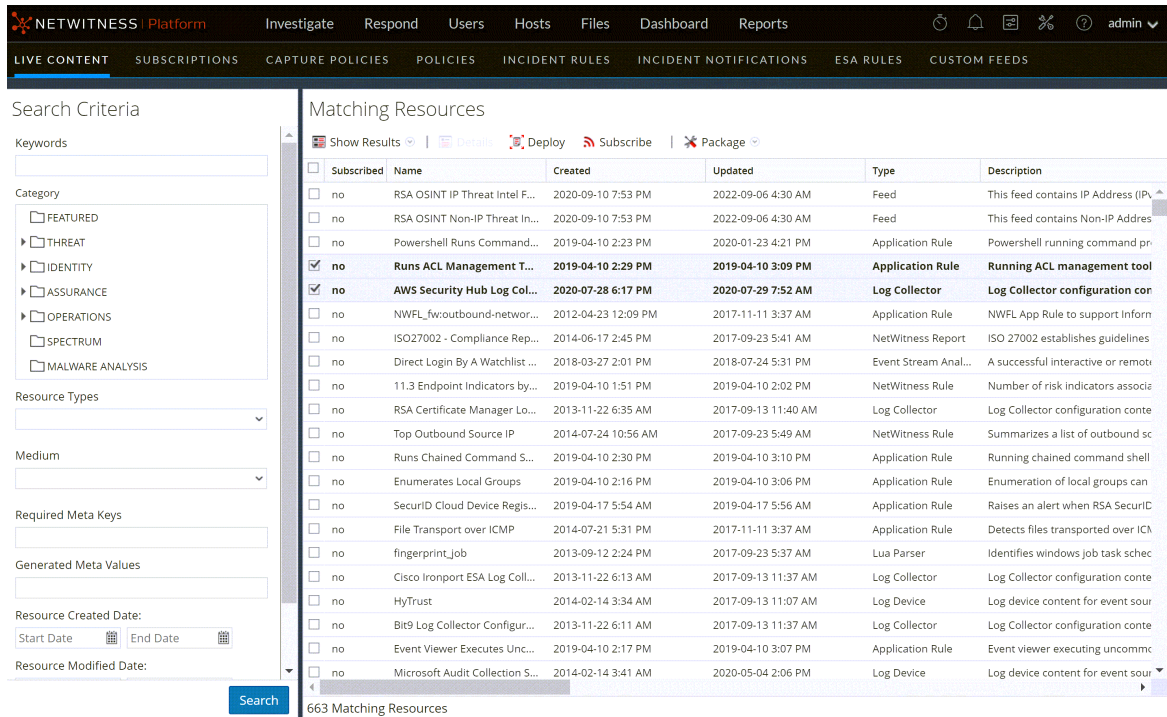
NETWITNESS | Platform  Investigate  Respond  Users  Hosts  Files  Dashboard  Reports  admin

LIVE CONTENT  SUBSCRIPTIONS  CAPTURE POLICIES  POLICIES  INCIDENT RULES  INCIDENT NOTIFICATIONS  ESA RULES  CUSTOM FEEDS

Search Criteria

Keywords

Category

FEATURED
THREAT
IDENTITY
ASSURANCE
OPERATIONS
SPECTRUM
MALWARE ANALYSIS

Resource Types

Medium

Required Meta Keys

Generated Meta Values

Resource Created Date:

Start Date  End Date

Resource Modified Date:

Search

Matching Resources

Show Results | Details  Deploy  Subscribe | Package

| Subscribed | Name | Created | Updated | Type | Description |
|---|---|---|---|---|---|
| no | RSA OSINT IP Threat Intel F... | 2020-09-10 7:53 PM | 2022-09-06 4:30 AM | Feed | This feed contains IP Address (IPv |
| no | RSA OSINT Non-IP Threat In... | 2020-09-10 7:53 PM | 2022-09-06 4:30 AM | Feed | This feed contains Non-IP Addres |
| no | Powershell Runs Command... | 2019-04-10 2:23 PM | 2020-01-23 4:21 PM | Application Rule | Powershell running command pr |
| no | Runs ACL Management T... | 2019-04-10 2:29 PM | 2019-04-10 3:09 PM | Application Rule | Running ACL management tool |
| no | AWS Security Hub Log Col... | 2020-07-28 6:17 PM | 2020-07-29 7:52 AM | Log Collector | Log Collector configuration con |
| no | NWFL_fw:outbound-networ... | 2012-04-23 12:09 PM | 2017-11-11 3:37 AM | Application Rule | NWFL App Rule to support Inform |
| no | ISO27002 - Compliance Rep... | 2014-06-17 2:45 PM | 2017-09-23 5:41 AM | NetWitness Report | ISO 27002 establishes guidelines |
| no | Direct Login By A Watchlist ... | 2018-03-27 2:01 PM | 2018-07-24 5:31 PM | Event Stream Anal... | A successful interactive or remote |
| no | 11.3 Endpoint Indicators by... | 2019-04-10 1:51 PM | 2019-04-10 2:02 PM | NetWitness Rule | Number of risk indicators associa |
| no | RSA Certificate Manager Lo... | 2013-11-22 6:35 AM | 2017-09-13 11:40 AM | Log Collector | Log Collector configuration conte |
| no | Top Outbound Source IP | 2014-07-24 10:56 AM | 2017-09-23 5:49 AM | NetWitness Rule | Summarizes a list of outbound sc |
| no | Runs Chained Command S... | 2019-04-10 2:30 PM | 2019-04-10 3:10 PM | Application Rule | Running chained command shell |
| no | Enumerates Local Groups | 2019-04-10 2:16 PM | 2019-04-10 3:06 PM | Application Rule | Enumeration of local groups can |
| no | SecurID Cloud Device Regis... | 2019-04-17 5:54 AM | 2019-04-17 5:56 AM | Application Rule | Raises an alert when RSA SecurID |
| no | File Transport over ICMP | 2014-07-21 5:31 PM | 2017-11-11 3:37 AM | Application Rule | Detects files transported over ICN |
| no | fingerprint_job | 2013-09-12 2:24 PM | 2017-09-23 5:37 AM | Lua Parser | Identifies windows job task schec |
| no | Cisco Ironport ESA Log Coll... | 2013-11-22 6:13 AM | 2017-09-13 11:37 AM | Log Collector | Log Collector configuration conte |
| no | HyTrust | 2014-02-14 3:34 AM | 2017-09-13 11:07 AM | Log Device | Log device content for event sour |
| no | Bit9 Log Collector Configur... | 2013-11-22 6:11 AM | 2017-09-13 11:37 AM | Log Collector | Log Collector configuration conte |
| no | Event Viewer Executes Unc... | 2019-04-10 2:17 PM | 2019-04-10 3:07 PM | Application Rule | Event viewer executing uncommo |
| no | Microsoft Audit Collection S... | 2014-02-14 3:41 AM | 2020-05-04 2:06 PM | Log Device | Log device content for event sour |

663 Matching Resources